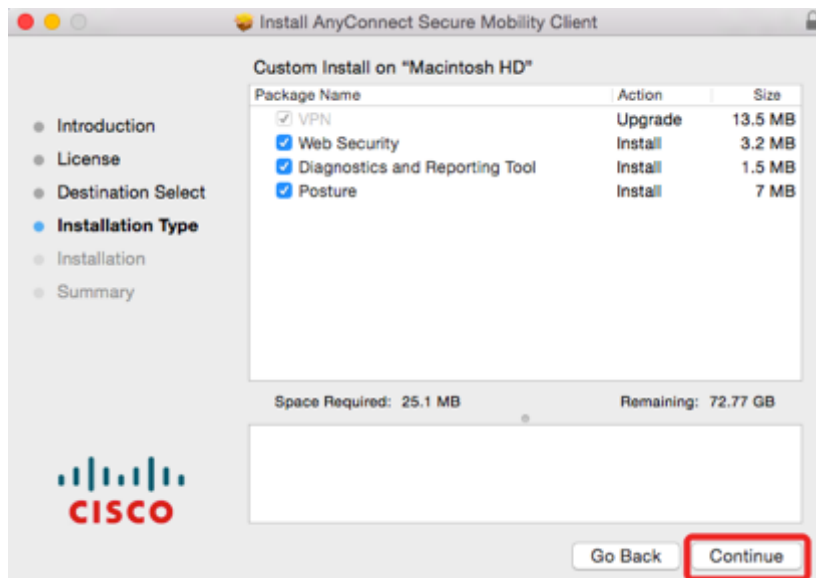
Install AnyConnect Secure Mobility Client

Custom Install on "Macintosh HD"

Introduction
License
Destination Select
Installation Type
Installation
Summary

| Package Name | Action | Size |
|---|---|---|
| VPN | Upgrade | 13.5 MB |
| Web Security | Install | 3.2 MB |
| Diagnostics and Reporting Tool | Install | 1.5 MB |
| Posture | Install | 7 MB |

Space Required: 25.1 MB

Remaining: 72.77 GB

cisco

Go Back

Continue